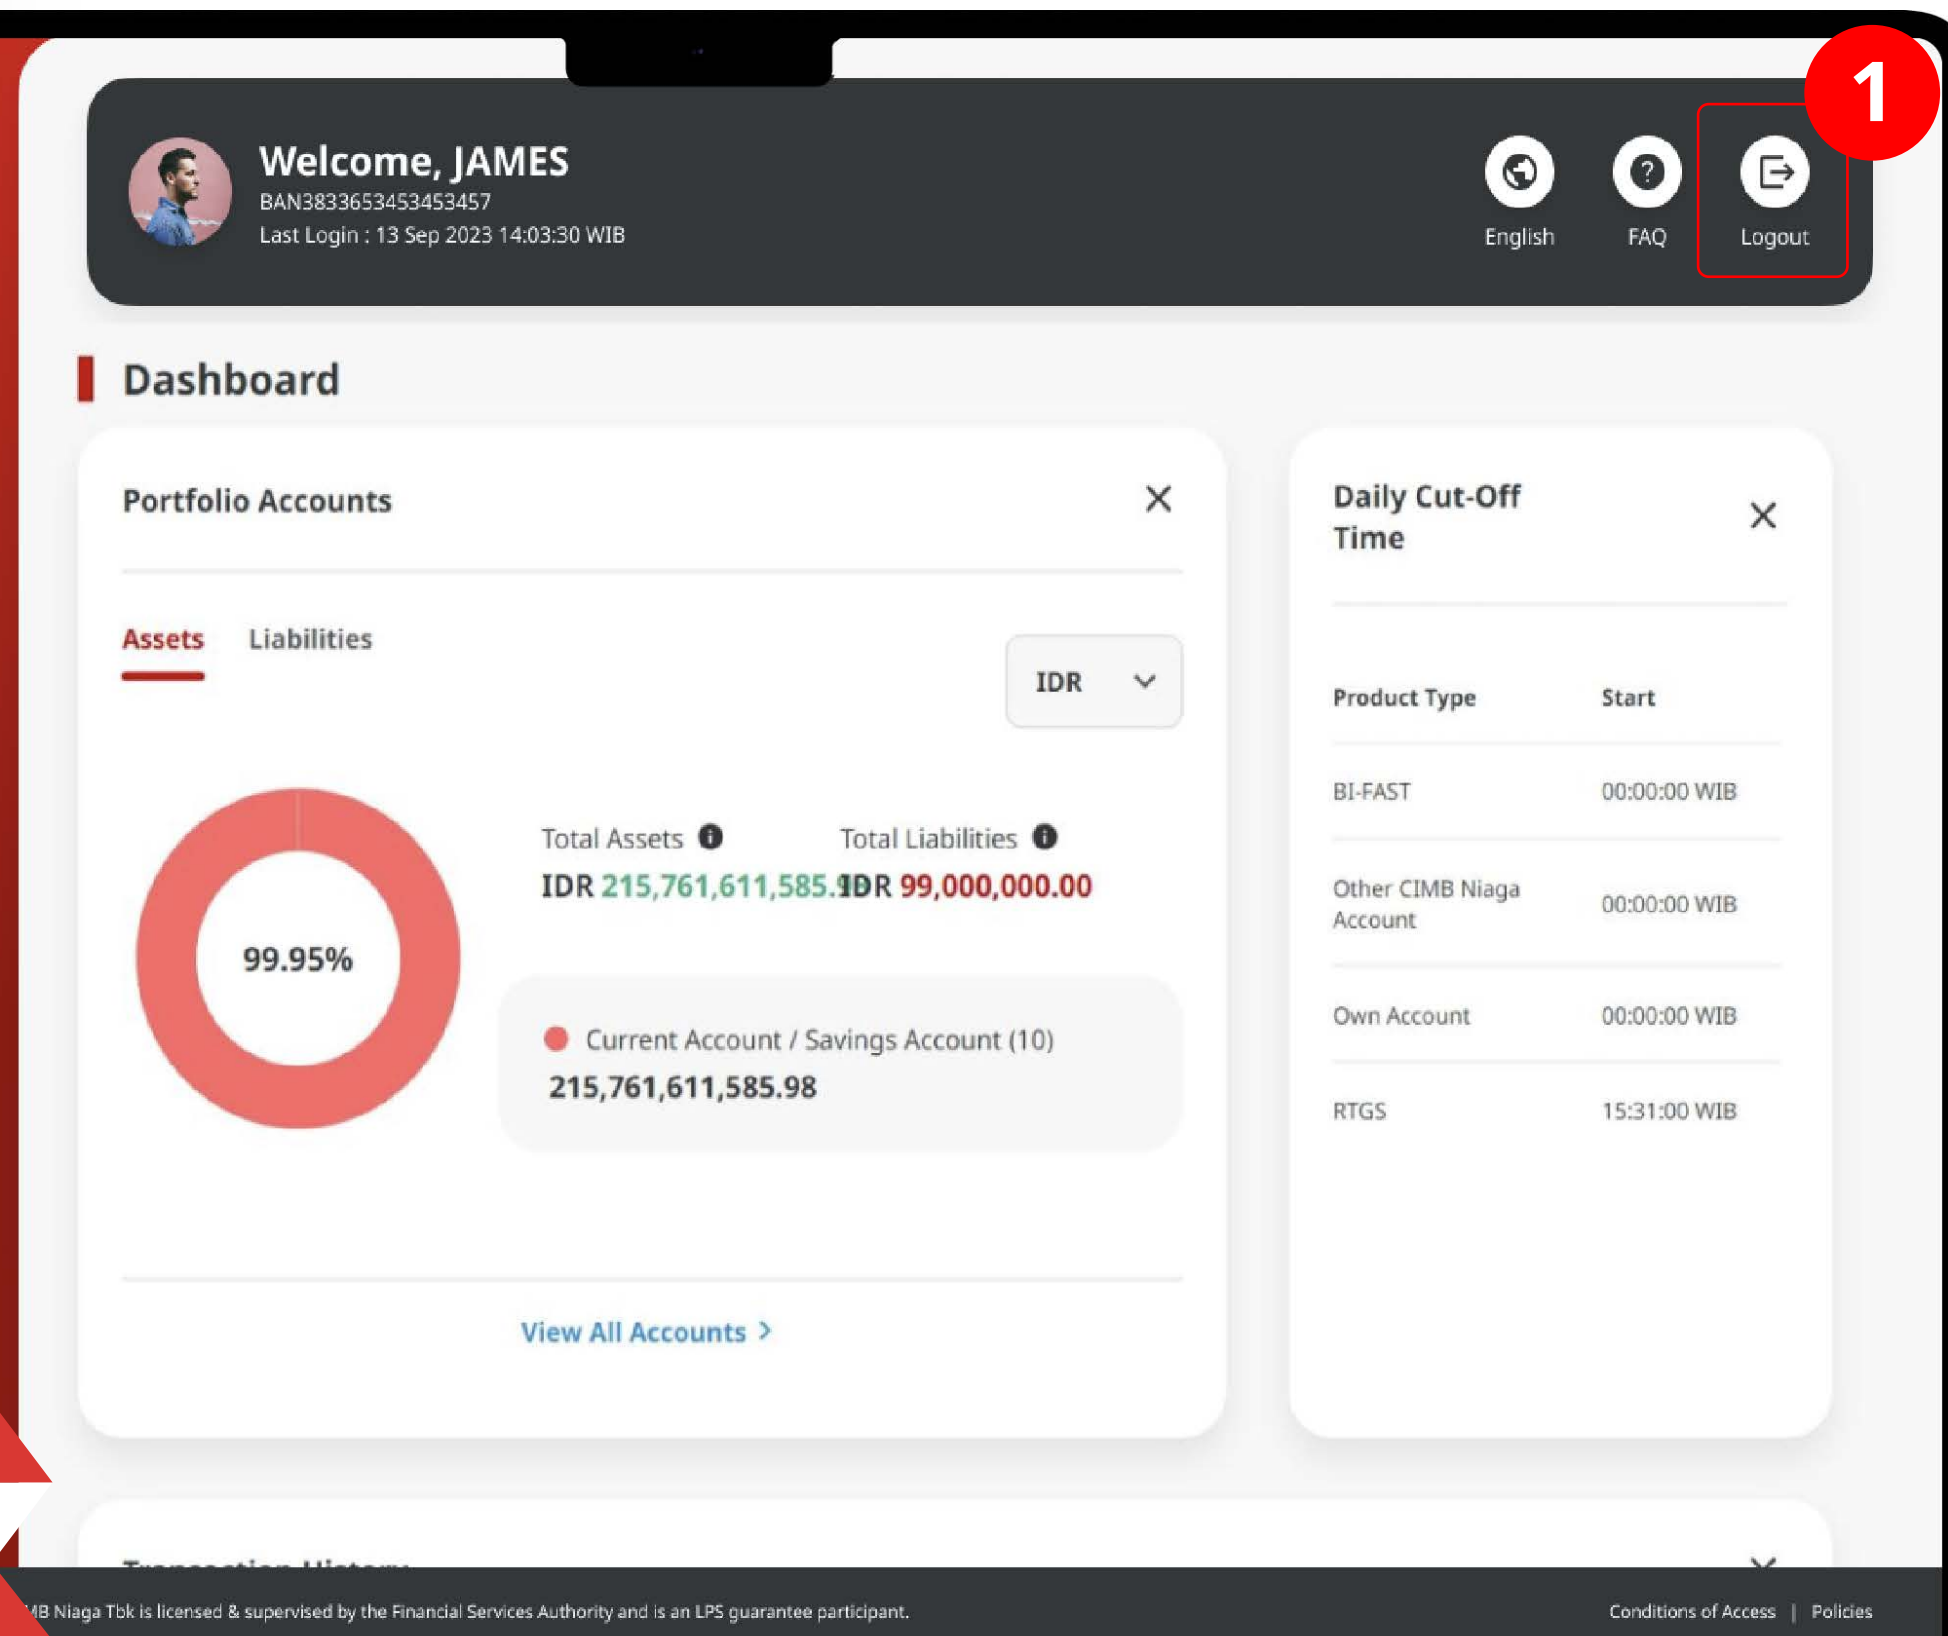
Welcome, JAMES
BAN3833653453453457
Last Login : 13 Sep 2023 14:03:30 WIB

English FAQ Logout

1

Dashboard

Portfolio Accounts

Assets Liabilities

IDR

99.95%

Total Assets
IDR 215,761,611,585.98

Total Liabilities
IDR 99,000,000.00

Current Account / Savings Account (10)
215,761,611,585.98

View All Accounts >

Daily Cut-Off Time

| Product Type | Start |
|---|---|
| BI-FAST | 00:00:00 WIB |
| Other CIMB Niaga Account | 00:00:00 WIB |
| Own Account | 00:00:00 WIB |
| RTGS | 15:31:00 WIB |

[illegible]

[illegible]MB Niaga Tbk is licensed & supervised by the Financial Services Authority and is an LPS guarantee participant.

Conditions of Access | Policies